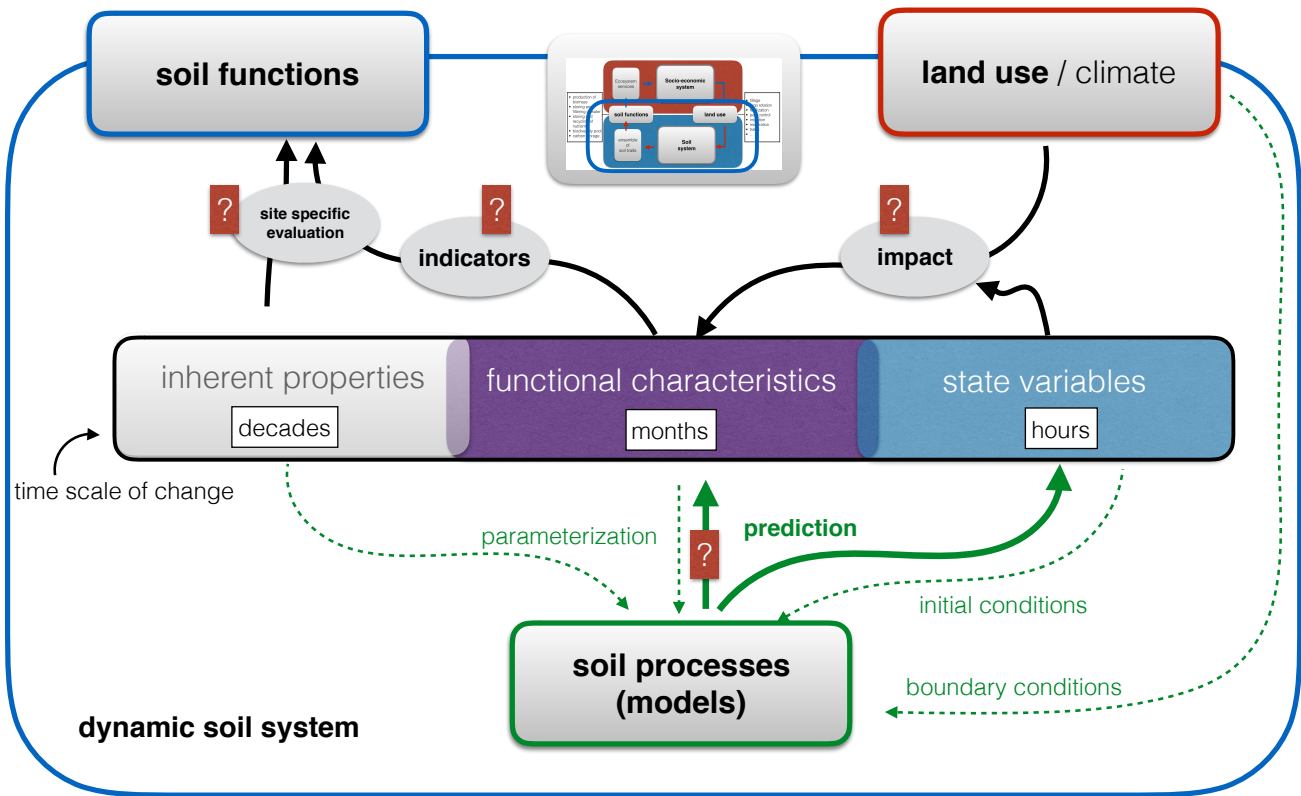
soil functions

land use / climate

Ecosystem services

Socio-economic system

soil functions

land use

ensemble of soil traits

Soil system

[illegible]

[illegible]

?

site specific evaluation

?

indicators

?

impact

inherent properties

decades

functional characteristics

months

state variables

hours

time scale of change

parameterization

?

prediction

initial conditions

soil processes (models)

boundary conditions

dynamic soil system